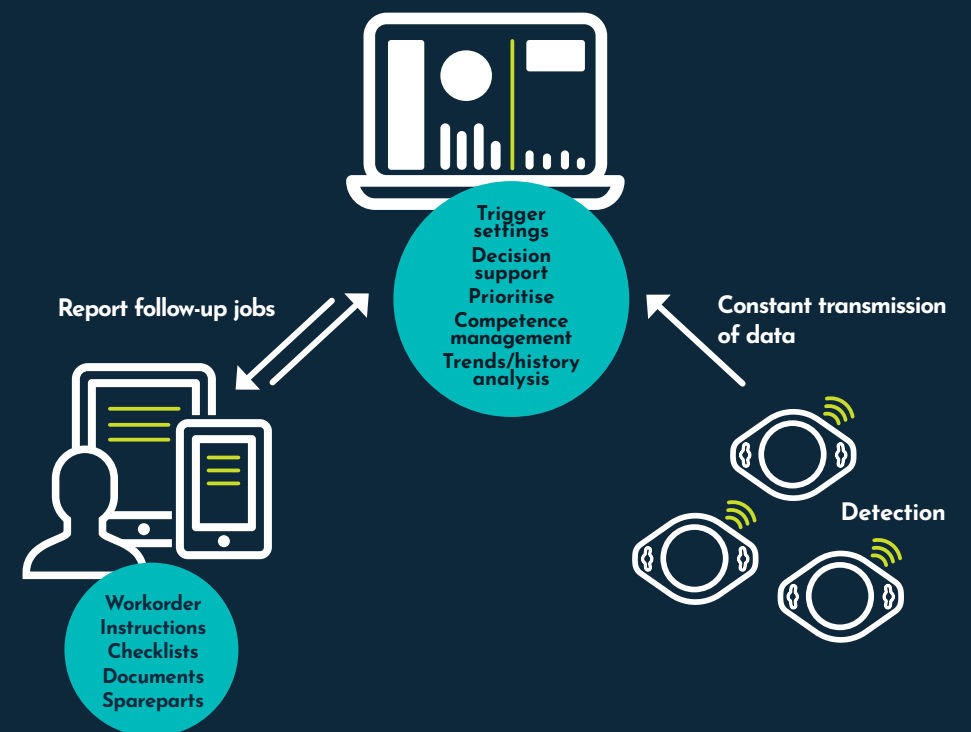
Trigger settings
Decision support
Prioritise
Competence management
Trends/history analysis

Report follow-up jobs

Constant transmission of data

Detection

Workorder
Instructions
Checklists
Documents
Spareparts